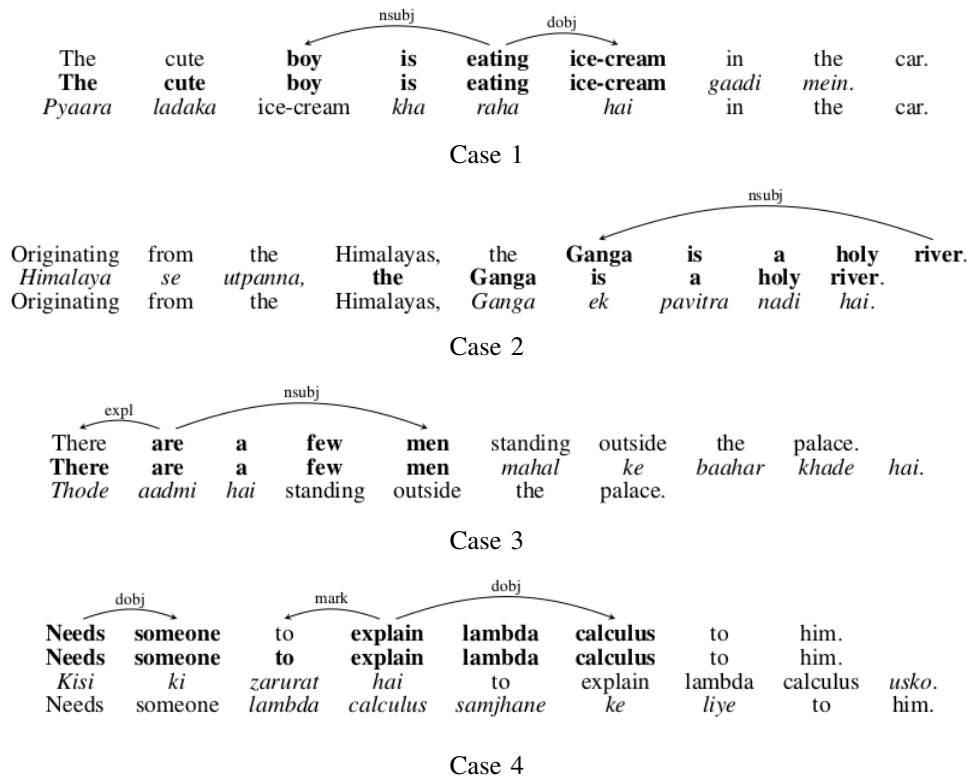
nsubj dobj

The cute boy is eating ice-cream in the car.
The cute boy is eating ice-cream gaadi mein.
Pyaara ladaka ice-cream kha raha hai in the car.

Case 1

nsubj

Originating from the Himalayas, the Ganga is a holy river.
Himalaya se utpanna, the Ganga is a holy river.
Originating from the Himalayas, Ganga ek pavitra nadi hai.

Case 2

expl nsubj

There are a few men standing outside the palace.
There are a few men mahal ke baahar khade hai.
Thode aadmi hai standing outside the palace.

Case 3

dobj mark dobj

Needs someone to explain lambda calculus to him.
Needs someone to explain lambda calculus to him.
Kisi ki zarurat hai to explain lambda calculus usko.
Needs someone lambda calculus samjhane ke liye to him.

Case 4